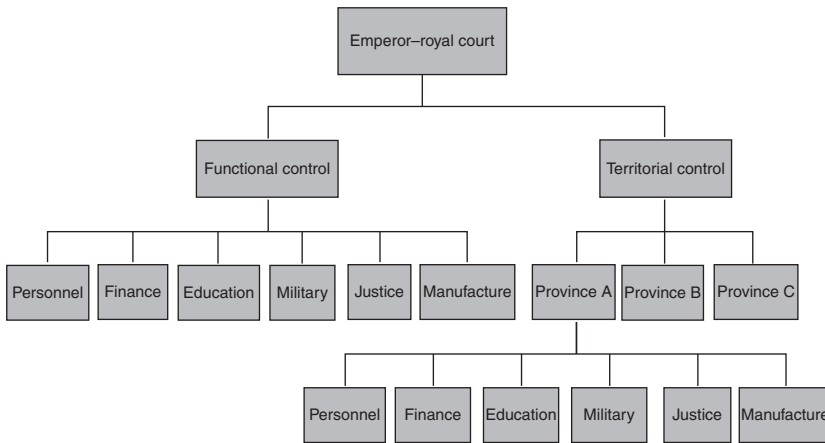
Emperor–royal court

Functional control

Territorial control

Personnel

Finance

Education

Military

Justice

Manufacture

Province A

Province B

Province C

Personnel

Finance

Education

Military

Justice

Manufacture